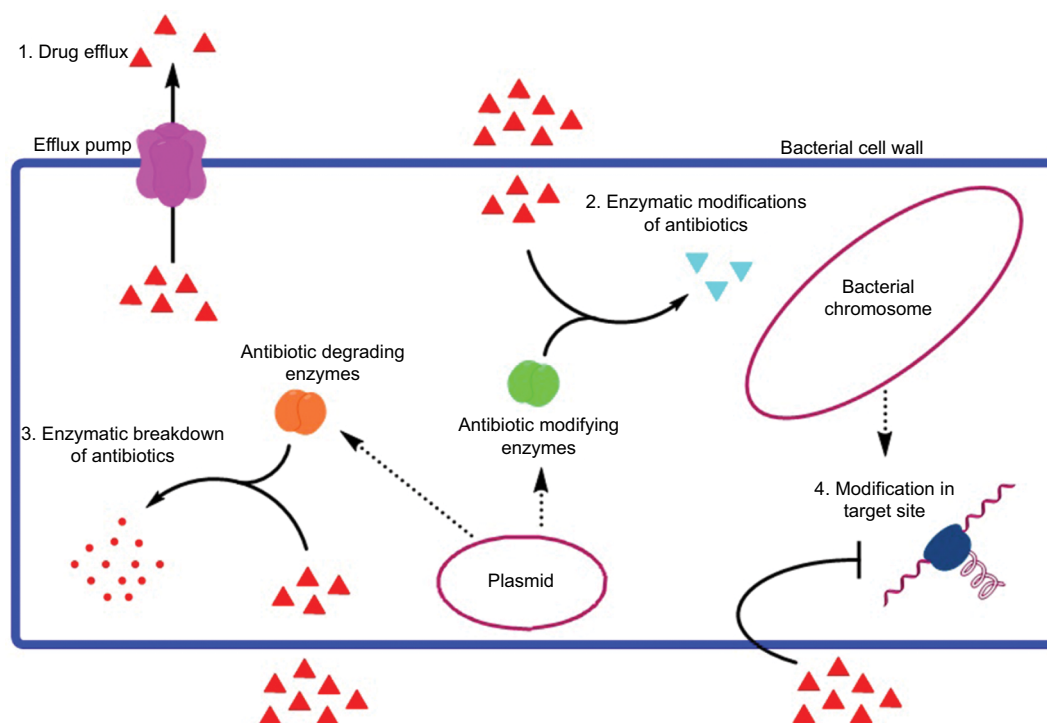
1. Drug efflux

Efflux pump

Bacterial cell wall

2. Enzymatic modifications of antibiotics

Bacterial chromosome

Antibiotic degrading enzymes

3. Enzymatic breakdown of antibiotics

Antibiotic modifying enzymes

4. Modification in target site

Plasmid